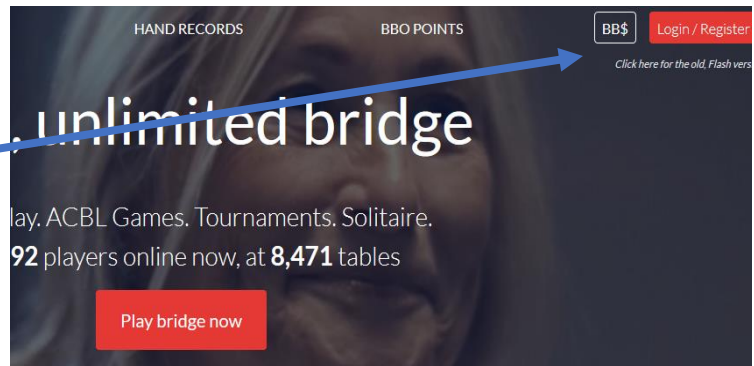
HAND RECORDS

BBO POINTS

BB$

Login / Register

Click here for the old, Flash vers

, unlimited bridge

lay. ACBL Games. Tournaments. Solitaire.

92 players online now, at 8,471 tables

Play bridge now